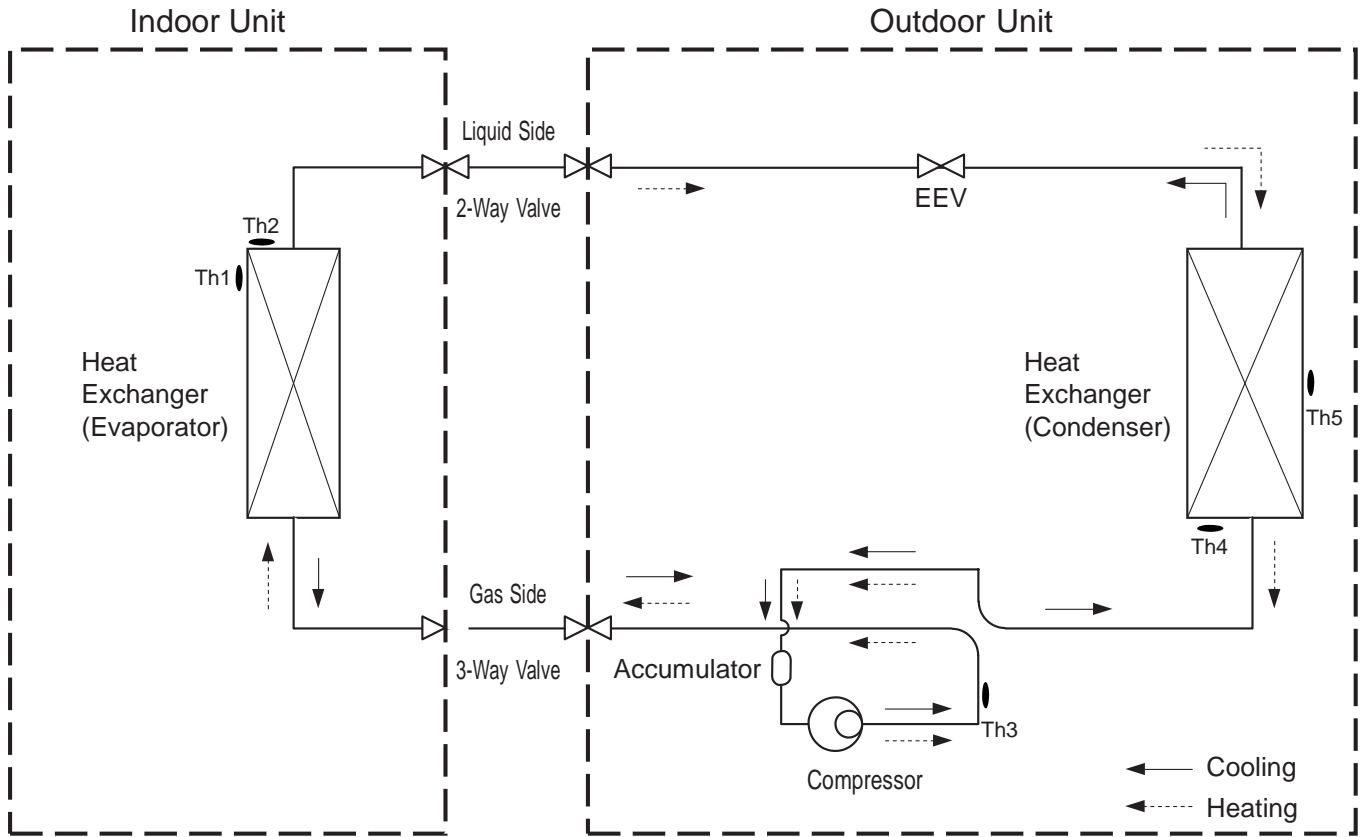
Indoor Unit

Outdoor Unit

Liquid Side

2-Way Valve

EEV

Th2

Th1

Heat Exchanger (Evaporator)

Heat Exchanger (Condenser)

Th5

Th4

Gas Side

3-Way Valve

Accumulator

Th3

Compressor

Cooling

Heating